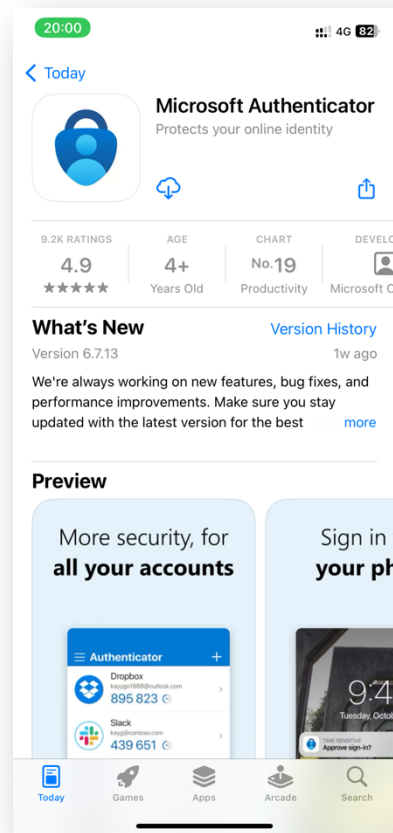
20:00

4G 82

Today

Microsoft Authenticator
Protects your online identity

9.2K RATINGS
4.9
★★★★★

AGE
4+
Years Old

CHART
No.19
Productivity

DEVELO
Microsoft C

What's New
Version History
Version 6.7.13
1w ago

We're always working on new features, bug fixes, and performance improvements. Make sure you stay updated with the latest version for the best more

Preview

More security, for
all your accounts

Authenticator
Dropbox
kayygo1988@outlook.com
895 823
Slack
kayg@contoso.com
439 651

Sign in
your ph

9:4
Tuesday, Octob
TIME SENSITIVE
Approve sign-in?

Today
Games
Apps
Arcade
Search